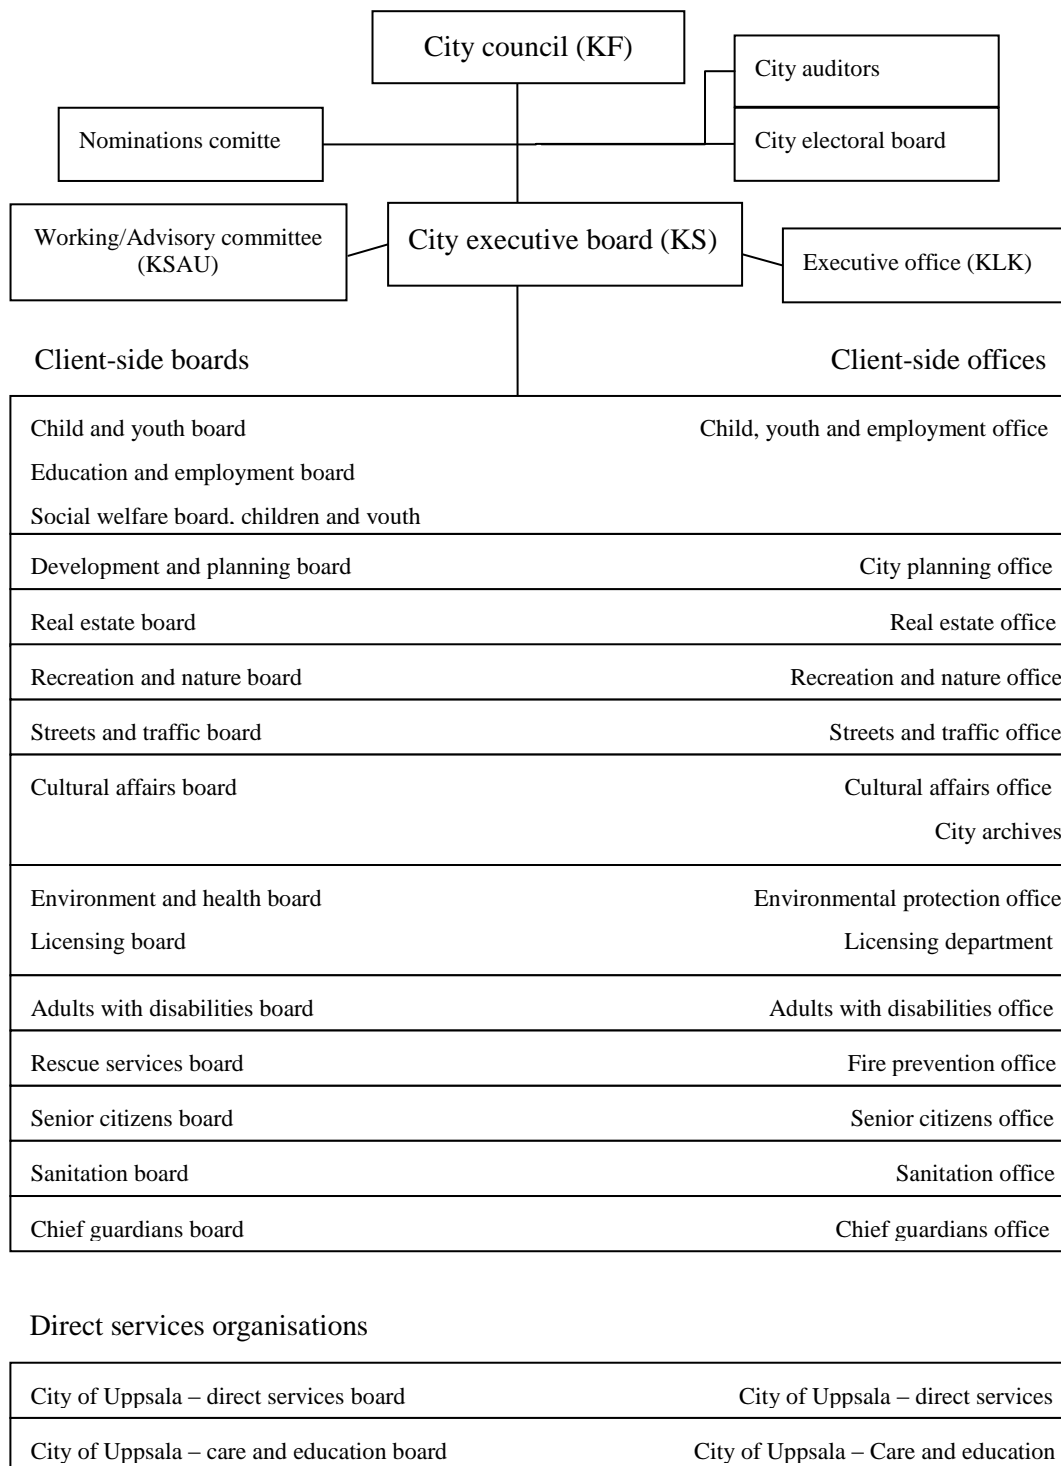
City council (KF)

City auditors

Nominations comitte

City electoral board

Working/Advisory committee (KSAU)

City executive board (KS)

Executive office (KLK)

Client-side boards

Client-side offices

| | |
|---|---|
| Child and youth board<br>Education and employment board<br>Social welfare board, children and youth | Child, youth and employment office |
| Development and planning board | City planning office |
| Real estate board | Real estate office |
| Recreation and nature board | Recreation and nature office |
| Streets and traffic board | Streets and traffic office |
| Cultural affairs board | Cultural affairs office<br>City archives |
| Environment and health board<br>Licensing board | Environmental protection office<br>Licensing department |
| Adults with disabilities board | Adults with disabilities office |
| Rescue services board | Fire prevention office |
| Senior citizens board | Senior citizens office |
| Sanitation board | Sanitation office |
| Chief guardians board | Chief guardians office |

Direct services organisations

| | |
|---|---|
| City of Uppsala – direct services board | City of Uppsala – direct services |
| City of Uppsala – care and education board | City of Uppsala – Care and education |